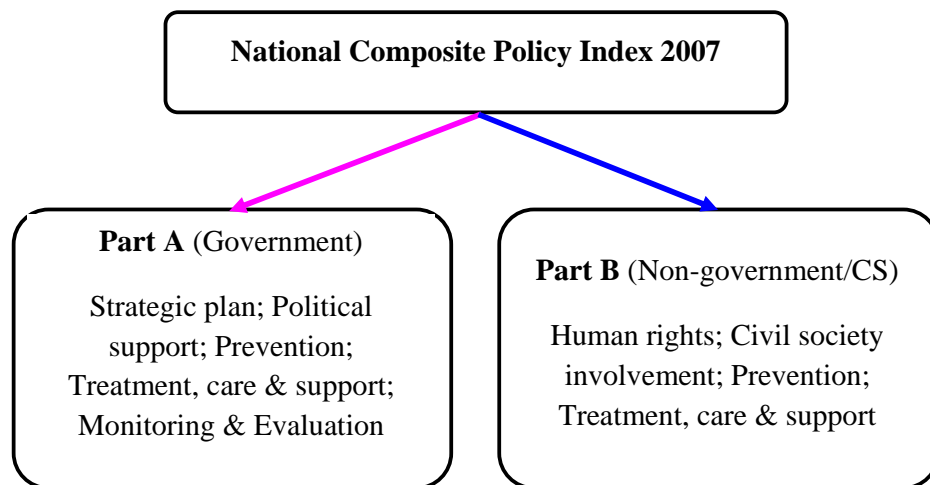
National Composite Policy Index 2007

Part A (Government)

Strategic plan; Political support; Prevention; Treatment, care & support; Monitoring & Evaluation

Part B (Non-government/CS)

Human rights; Civil society involvement; Prevention; Treatment, care & support